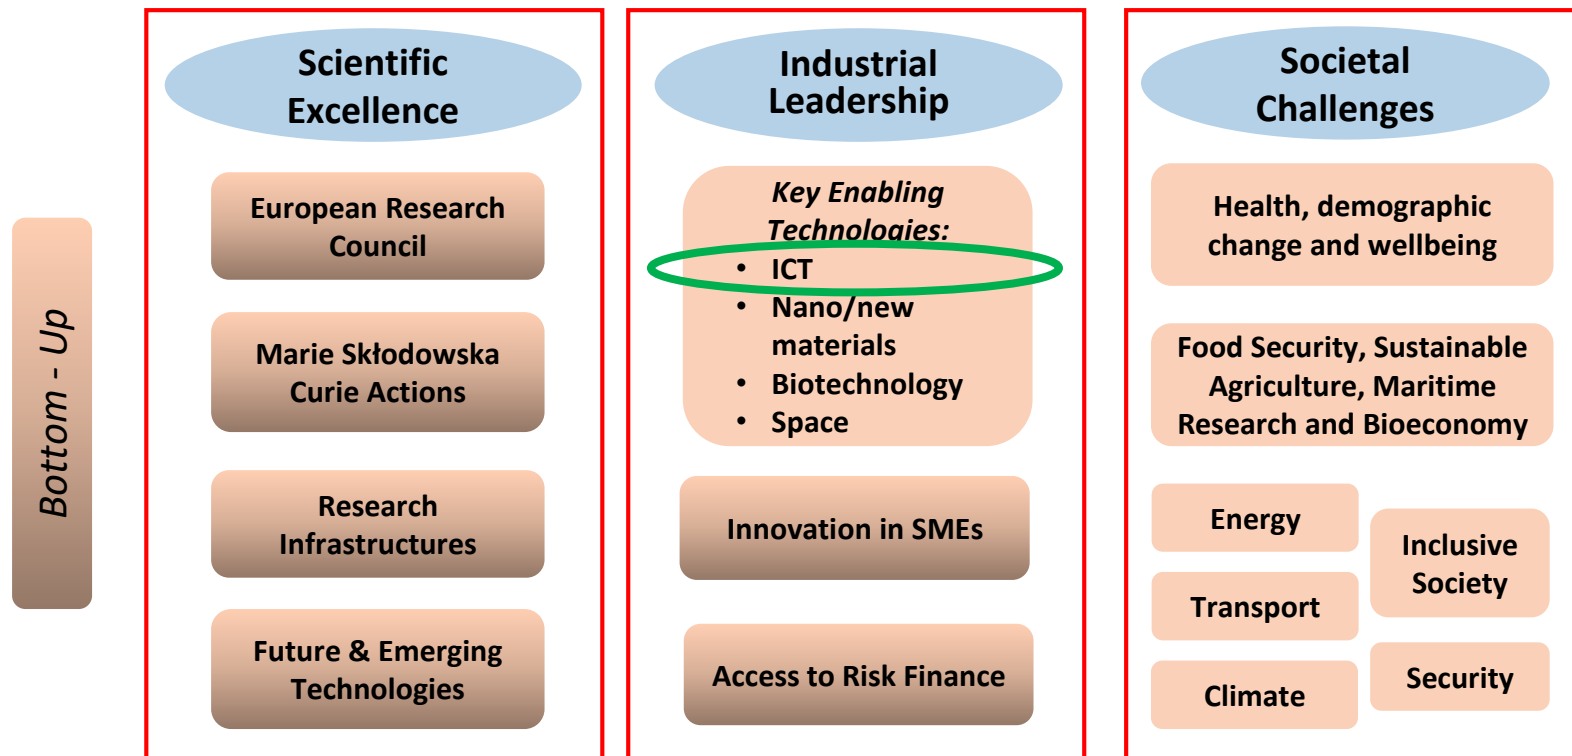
Bottom - Up

Scientific Excellence

European Research Council

Marie Skłodowska Curie Actions

Research Infrastructures

Future & Emerging Technologies

Industrial Leadership

Key Enabling Technologies:
• ICT
• Nano/new materials
• Biotechnology
• Space

Innovation in SMEs

Access to Risk Finance

Societal Challenges

Health, demographic change and wellbeing

Food Security, Sustainable Agriculture, Maritime Research and Bioeconomy

Energy

Transport

Climate

Inclusive Society

Security